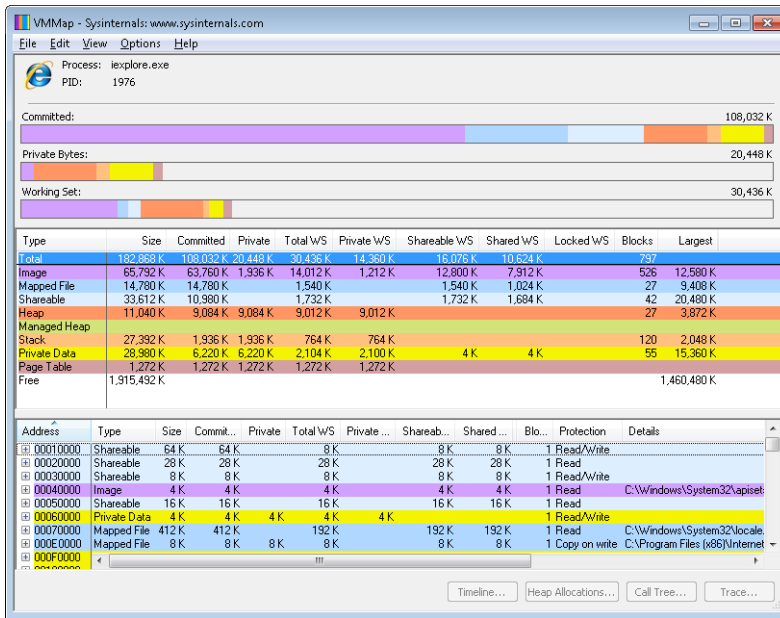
VMMap - Sysinternals: www.sysinternals.com

File Edit View Options Help

Process: iexplore.exe
PID: 1976

Committed: 108,032 K

Private Bytes: 20,448 K

Working Set: 30,436 K

| Type | Size | Committed | Private | Total WS | Private WS | Shareable WS | Shared WS | Locked WS | Blocks | Largest |
|---|---|---|---|---|---|---|---|---|---|---|
| Total | 182,868 K | 108,032 K | 20,448 K | 30,436 K | 14,360 K | 16,076 K | 10,624 K | | 797 | |
| Image | 65,792 K | 63,760 K | 1,936 K | 14,012 K | 1,212 K | 12,800 K | 7,912 K | | 526 | 12,580 K |
| Mapped File | 14,780 K | 14,780 K | | 1,540 K | | 1,540 K | 1,024 K | | 27 | 9,408 K |
| Shareable | 33,612 K | 10,980 K | | 1,732 K | | 1,732 K | 1,684 K | | 42 | 20,480 K |
| Heap | 11,040 K | 9,084 K | 9,084 K | 9,012 K | 9,012 K | | | | 27 | 3,872 K |
| Managed Heap | | | | | | | | | | |
| Stack | 27,392 K | 1,936 K | 1,936 K | 764 K | 764 K | | | | 120 | 2,048 K |
| Private Data | 28,980 K | 6,220 K | 6,220 K | 2,104 K | 2,100 K | 4 K | 4 K | | 55 | 15,360 K |
| Page Table | 1,272 K | 1,272 K | 1,272 K | 1,272 K | 1,272 K | | | | | |
| Free | 1,915,492 K | | | | | | | | | 1,460,480 K |

| Address | Type | Size | Commit... | Private | Total WS | Private ... | Shareab... | Shared ... | Blo... | Protection | Details |
|---|---|---|---|---|---|---|---|---|---|---|---|
| 00010000 | Shareable | 64 K | 64 K | | 8 K | | 8 K | 8 K | 1 | Read/Write | |
| 00020000 | Shareable | 28 K | 28 K | | 28 K | | 28 K | 28 K | 1 | Read | |
| 00030000 | Shareable | 8 K | 8 K | | 8 K | | 8 K | 8 K | 1 | Read/Write | |
| 00040000 | Image | 4 K | 4 K | | 4 K | | 4 K | 4 K | 1 | Read | C:\Windows\System32\apiset |
| 00050000 | Shareable | 16 K | 16 K | | 16 K | | 16 K | 16 K | 1 | Read | |
| 00060000 | Private Data | 4 K | 4 K | 4 K | 4 K | 4 K | | | 1 | Read/Write | |
| 00070000 | Mapped File | 412 K | 412 K | | 192 K | | 192 K | 192 K | 1 | Read | C:\Windows\System32\locale. |
| 000E0000 | Mapped File | 8 K | 8 K | 8 K | 8 K | | 8 K | 8 K | 1 | Copy on write | C:\Program Files (x86)\Internet |
| 000F0000 | | | | | | | | | | | |

Timeline... Heap Allocations... Call Tree... Trace...